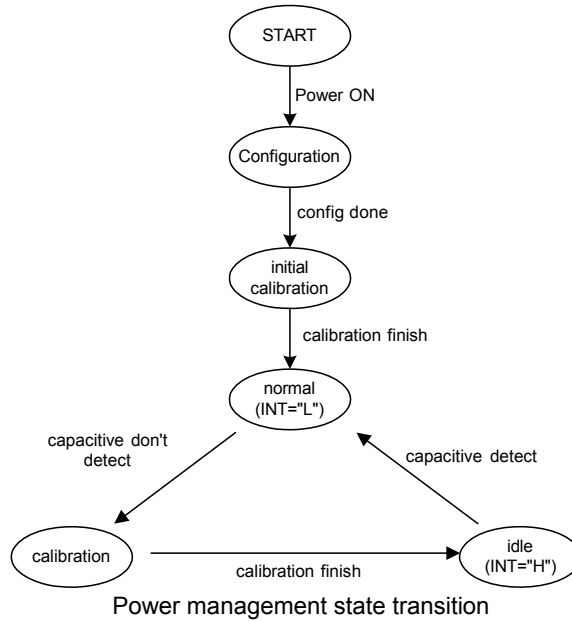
START

Power ON

Configuration

config done

initial calibration

calibration finish

normal (INT="L")

capacitive don't detect

capacitive detect

calibration

calibration finish

idle (INT="H")

Power management state transition